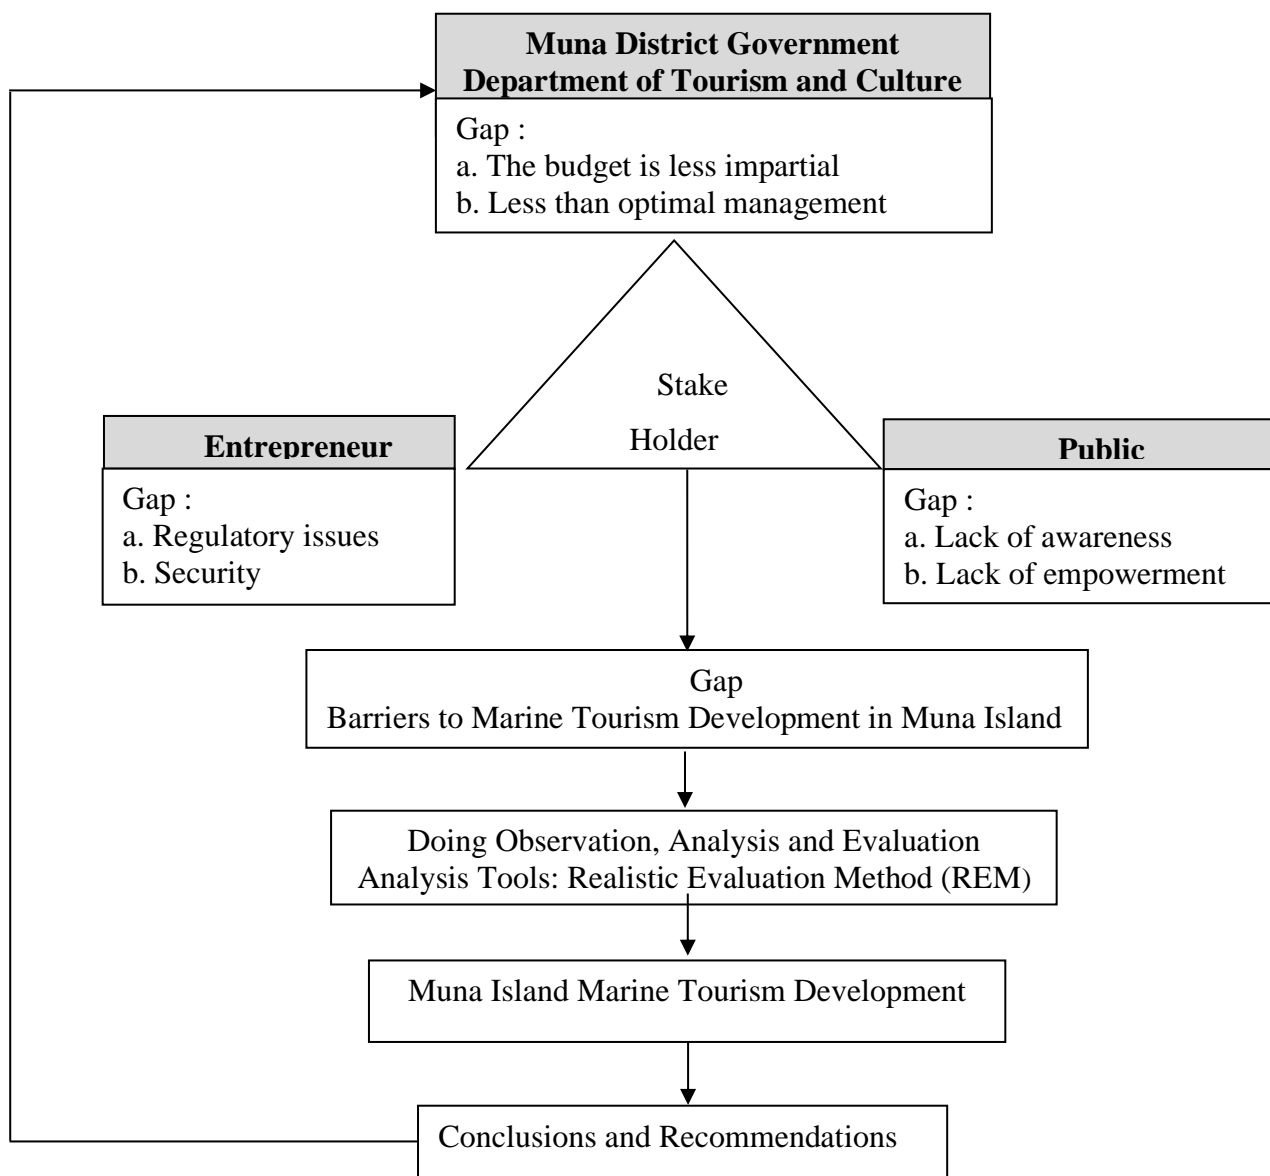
Muna District Government
Department of Tourism and Culture

Gap :
a. The budget is less impartial
b. Less than optimal management

Stake
Holder

Entrepreneur

Gap :
a. Regulatory issues
b. Security

Public

Gap :
a. Lack of awareness
b. Lack of empowerment

Gap
Barriers to Marine Tourism Development in Muna Island

Doing Observation, Analysis and Evaluation
Analysis Tools: Realistic Evaluation Method (REM)

Muna Island Marine Tourism Development

Conclusions and Recommendations